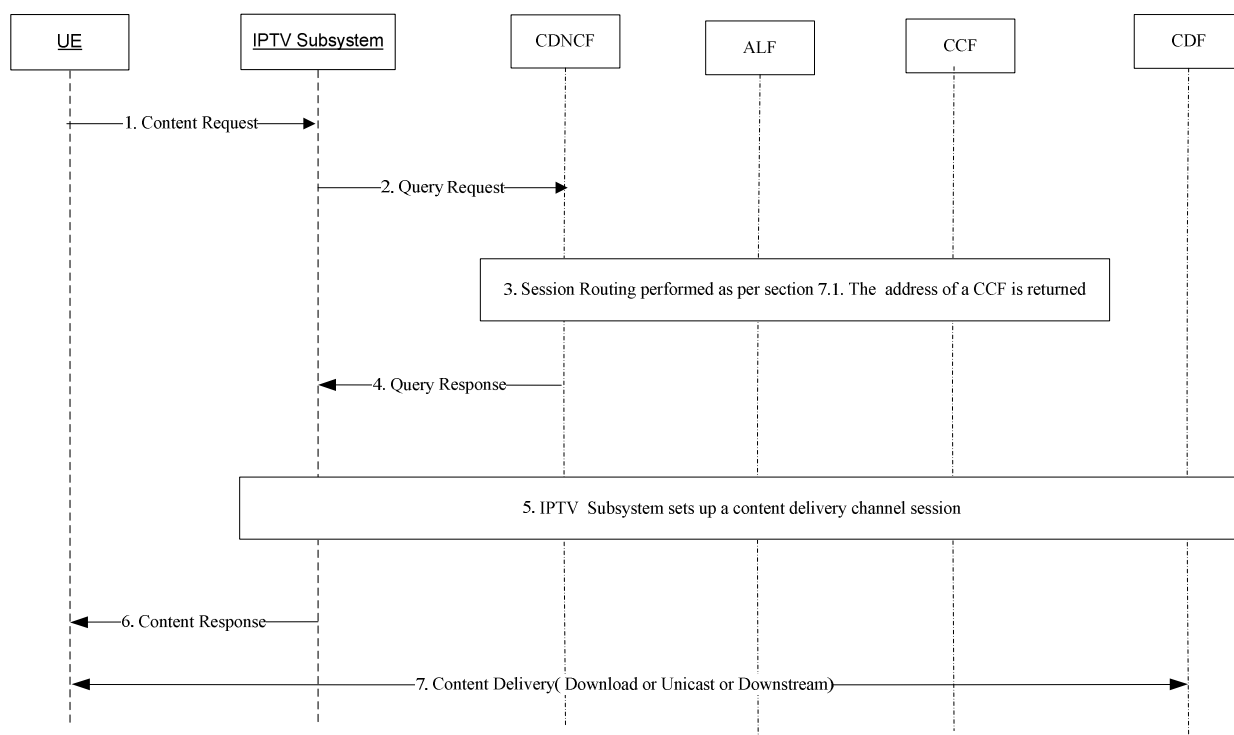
UE

IPTV Subsystem

CDNCF

ALF

CCF

CDF

1. Content Request

2. Query Request

3. Session Routing performed as per section 7.1. The address of a CCF is returned

4. Query Response

5. IPTV Subsystem sets up a content delivery channel session

6. Content Response

7. Content Delivery( Download or Unicast or Downstream)